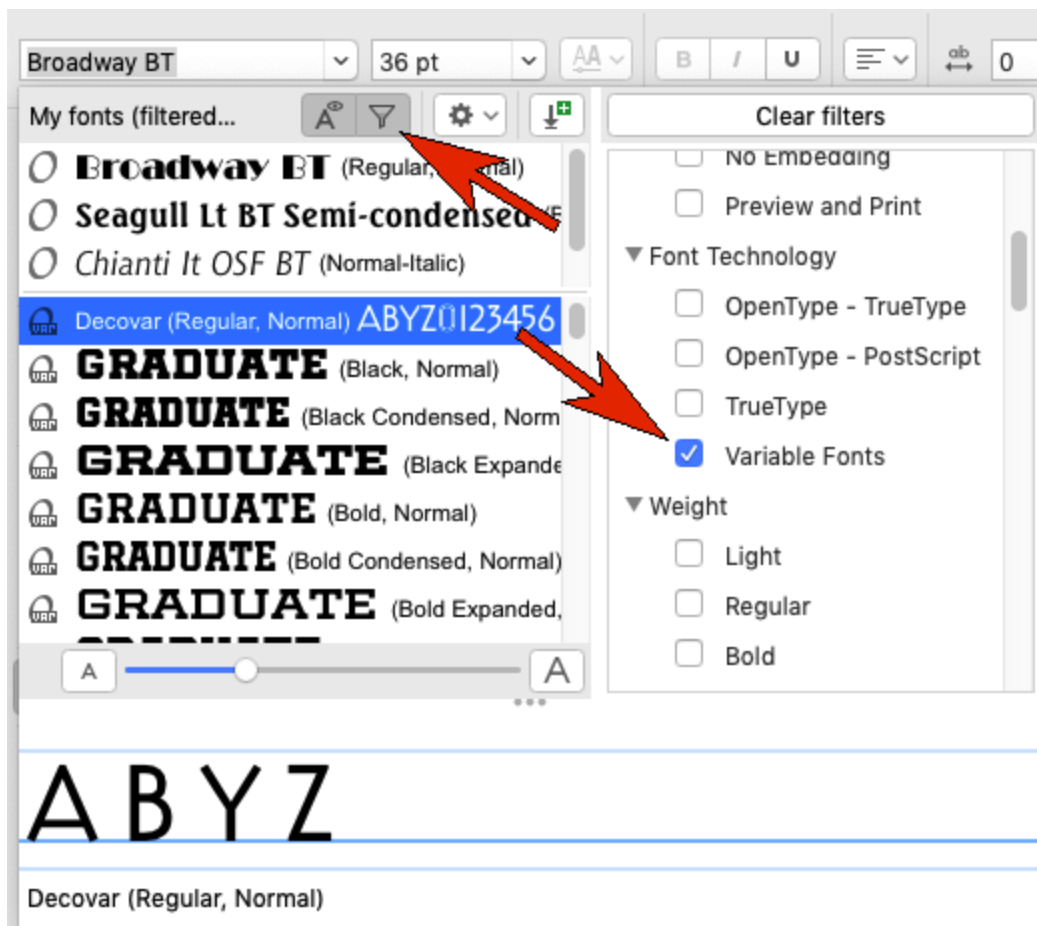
Broadway BT
36 pt
AA
B I U
ab
0

My fonts (filtered...
Clear filters

Broadway BT (Regular, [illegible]rmal)
Seagull Lt BT Semi-condensed (F
Chianti It OSF BT (Normal-Italic)
Decovar (Regular, Normal) ABYZ0123456
GRADUATE (Black, Normal)
GRADUATE (Black Condensed, Norm
GRADUATE (Black Expande
GRADUATE (Bold, Normal)
GRADUATE (Bold Condensed, Normal)
GRADUATE (Bold Expanded,

No Embedding
Preview and Print
Font Technology
OpenType - TrueType
OpenType - PostScript
TrueType
Variable Fonts
Weight
Light
Regular
Bold

A
A

ABYZ

Decovar (Regular, Normal)